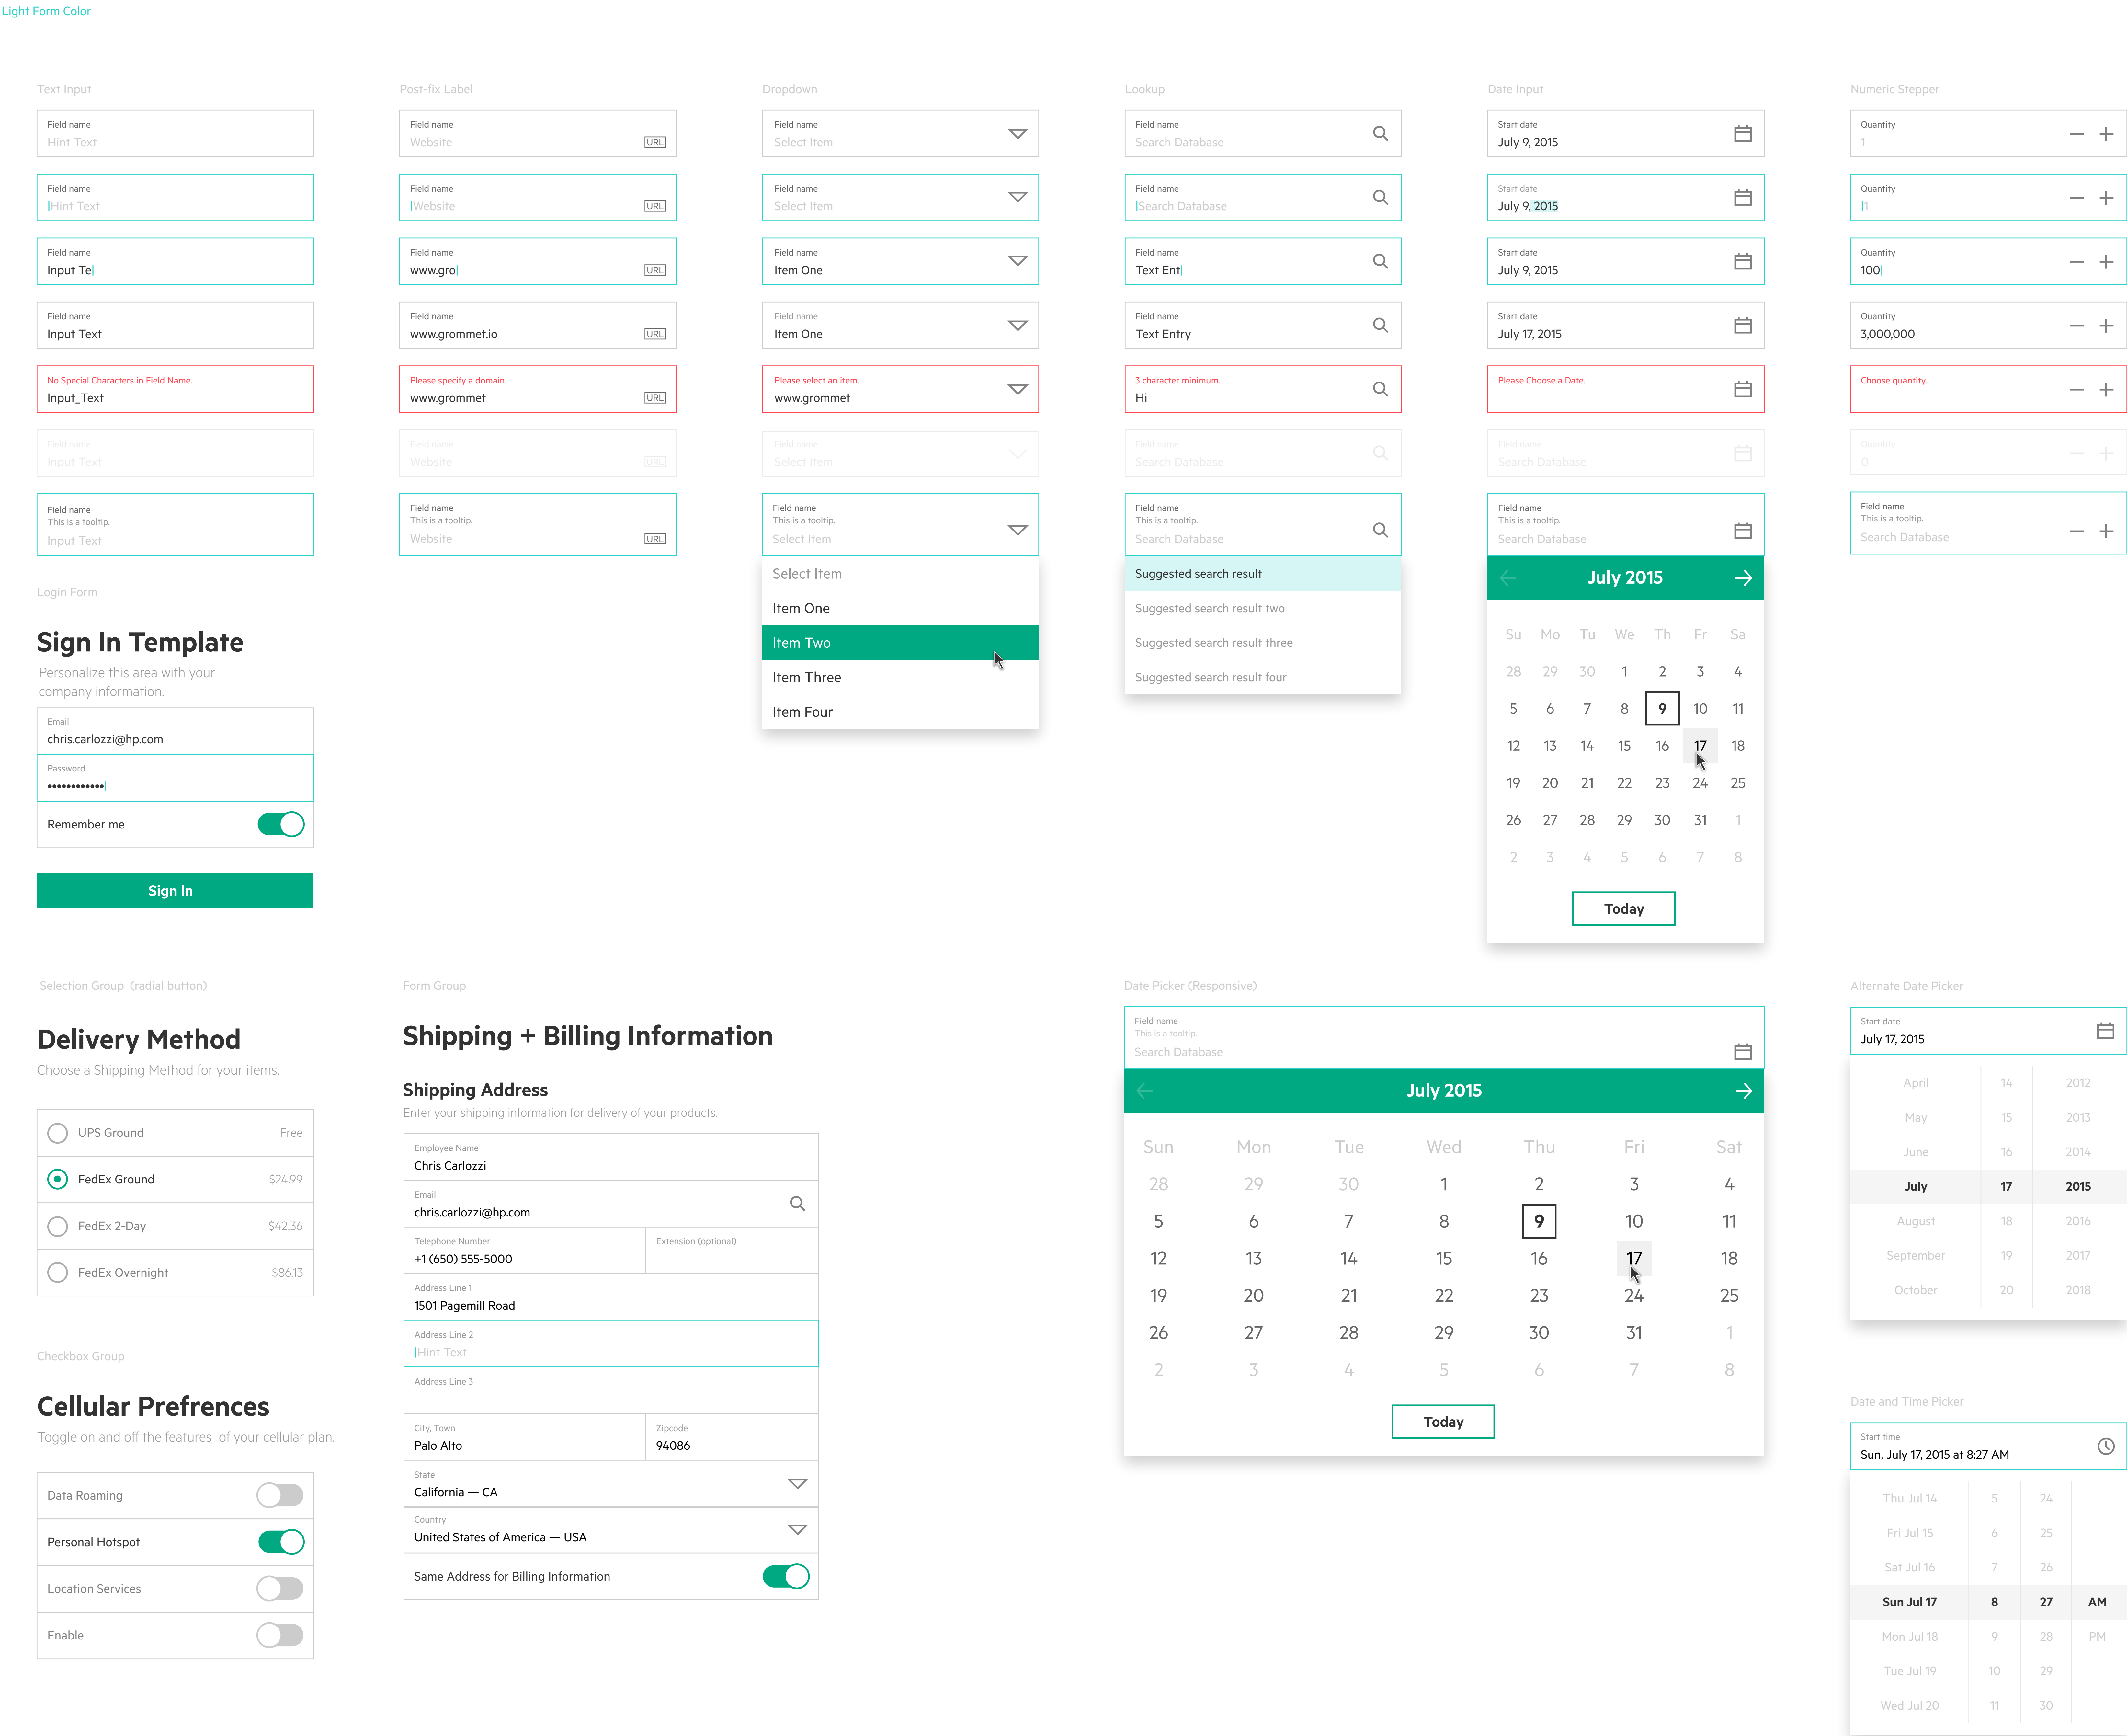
Light Form Color

Text Input

Field name
Hint Text

Field name
Hint Text

Field name
Input Te

Field name
Input Text

No Special Characters in Field Name.
Input_Text

Field name
Input Text

Field name
This is a tooltip.
Input Text

Post-fix Label

Field name
Website URL

Field name
Website URL

Field name
www.gro URL

Field name
www.grommet.io URL

Please specify a domain.
www.grommet URL

Field name
Website URL

Field name
This is a tooltip.
Website URL

Dropdown

Field name
Select Item

Field name
Select Item

Field name
Item One

Field name
Item One

Please select an item.
www.grommet

Field name
Select Item

Field name
This is a tooltip.
Select Item

Select Item
Item One
Item Two
Item Three
Item Four

Lookup

Field name
Search Database

Field name
Search Database

Field name
Text Ent

Field name
Text Entry

3 character minimum.
Hi

Field name
Search Database

Field name
This is a tooltip.
Search Database

Suggested search result
Suggested search result two
Suggested search result three
Suggested search result four

Date Input

Start date
July 9, 2015

Start date
July 9, 2015

Start date
July 9, 2015

Start date
July 17, 2015

Please Choose a Date.

Field name
Search Database

Field name
This is a tooltip.
Search Database

July 2015

| Su | Mo | Tu | We | Th | Fr | Sa |
|---|---|---|---|---|---|---|
| 28 | 29 | 30 | 1 | 2 | 3 | 4 |
| 5 | 6 | 7 | 8 | 9 | 10 | 11 |
| 12 | 13 | 14 | 15 | 16 | 17 | 18 |
| 19 | 20 | 21 | 22 | 23 | 24 | 25 |
| 26 | 27 | 28 | 29 | 30 | 31 | 1 |
| 2 | 3 | 4 | 5 | 6 | 7 | 8 |

Today

Numeric Stepper

Quantity
1

Quantity
1

Quantity
100

Quantity
3,000,000

Choose quantity.

Quantity
0

Field name
This is a tooltip.
Search Database

Login Form

Sign In Template
Personalize this area with your company information.

Email
chris.carlozzi@hp.com

Password
••••••••••••

Remember me

Sign In

Selection Group (radial button)

Delivery Method
Choose a Shipping Method for your items.

UPS Ground Free
FedEx Ground $24.99
FedEx 2-Day $42.36
FedEx Overnight $86.13

Checkbox Group

Cellular Prefrences
Toggle on and off the features of your cellular plan.

Data Roaming
Personal Hotspot
Location Services
Enable

Form Group

Shipping + Billing Information

Shipping Address
Enter your shipping information for delivery of your products.

Employee Name
Chris Carlozzi

Email
chris.carlozzi@hp.com

Telephone Number
+1 (650) 555-5000

Extension (optional)

Address Line 1
1501 Pagemill Road

Address Line 2
Hint Text

Address Line 3

City, Town
Palo Alto

Zipcode
94086

State
California — CA

Country
United States of America — USA

Same Address for Billing Information

Date Picker (Responsive)

Field name
This is a tooltip.
Search Database

July 2015

| Sun | Mon | Tue | Wed | Thu | Fri | Sat |
|---|---|---|---|---|---|---|
| 28 | 29 | 30 | 1 | 2 | 3 | 4 |
| 5 | 6 | 7 | 8 | 9 | 10 | 11 |
| 12 | 13 | 14 | 15 | 16 | 17 | 18 |
| 19 | 20 | 21 | 22 | 23 | 24 | 25 |
| 26 | 27 | 28 | 29 | 30 | 31 | 1 |
| 2 | 3 | 4 | 5 | 6 | 7 | 8 |

Today

Alternate Date Picker

Start date
July 17, 2015

| April | 14 | 2012 |
|---|---|---|
| May | 15 | 2013 |
| June | 16 | 2014 |
| July | 17 | 2015 |
| August | 18 | 2016 |
| September | 19 | 2017 |
| October | 20 | 2018 |

Date and Time Picker

Start time
Sun, July 17, 2015 at 8:27 AM

| Thu Jul 14 | 5 | 24 | |
|---|---|---|---|
| Fri Jul 15 | 6 | 25 | |
| Sat Jul 16 | 7 | 26 | |
| Sun Jul 17 | 8 | 27 | AM |
| Mon Jul 18 | 9 | 28 | PM |
| Tue Jul 19 | 10 | 29 | |
| Wed Jul 20 | 11 | 30 | |